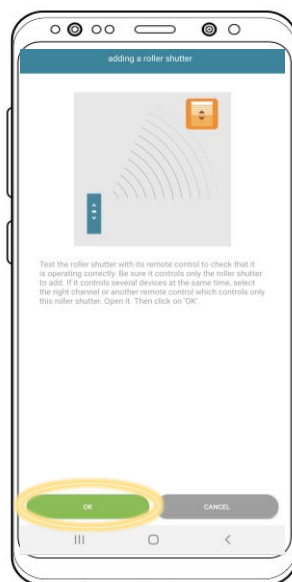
adding a roller shutter

Test the roller shutter with its remote control to check that it is operating correctly. Be sure it controls only the roller shutter to add. If it controls several devices at the same time, select the right channel or another remote control which controls only this roller shutter. Open it. Then click on 'OK'.

OK

CANCEL